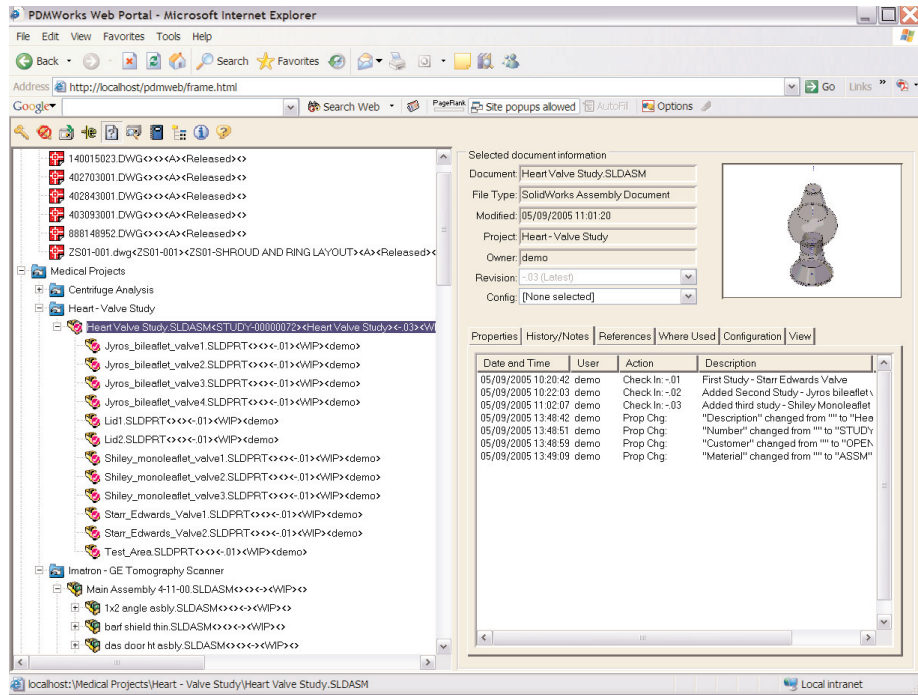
PDMWorks Web Portal - Microsoft Internet Explorer

File Edit View Favorites Tools Help

Back Search Favorites

Address http://localhost/pdmweb/frame.html

Go Links

Google Search Web PageRank Site popups allowed AutoFill Options

140015023.DWG<><><A><Released><>
402703001.DWG<><><A><Released><>
402843001.DWG<><><A><Released><>
403093001.DWG<><><A><Released><>
888148952.DWG<><><A><Released><>
ZS01-001.dwg<ZS01-001><ZS01-SHROUD AND RING LAYOUT><A><Released><
Medical Projects
Centrifuge Analysis
Heart - Valve Study
Heart Valve Study.SLDASM<STUDY-00000072><Heart Valve Study><-.03><W
Jyros_bileaflet_valve1.SLDPRT<><><-.01><WIP><demo>
Jyros_bileaflet_valve2.SLDPRT<><><-.01><WIP><demo>
Jyros_bileaflet_valve3.SLDPRT<><><-.01><WIP><demo>
Jyros_bileaflet_valve4.SLDPRT<><><-.01><WIP><demo>
Lid1.SLDPRT<><><-.01><WIP><demo>
Lid2.SLDPRT<><><-.01><WIP><demo>
Shiley_monoleaflet_valve1.SLDPRT<><><-.01><WIP><demo>
Shiley_monoleaflet_valve2.SLDPRT<><><-.01><WIP><demo>
Shiley_monoleaflet_valve3.SLDPRT<><><-.01><WIP><demo>
Starr_Edwards_Valve1.SLDPRT<><><-.01><WIP><demo>
Starr_Edwards_Valve2.SLDPRT<><><-.01><WIP><demo>
Test_Area.SLDPRT<><><-.01><WIP><demo>
Imatron - GE Tomography Scanner
Main Assembly 4-11-00.SLDASM<><><-><WIP><>
1x2 angle asbly.SLDASM<><><-><WIP><>
barf shield thin.SLDASM<><><-><WIP><>
das door ht asbly.SLDASM<><><-><WIP><>

Selected document information
Document: Heart Valve Study.SLDASM
File Type: SolidWorks Assembly Document
Modified: 05/09/2005 11:01:20
Project: Heart - Valve Study
Owner: demo
Revision: -.03 (Latest)
Config: [None selected]

Properties | History/Notes | References | Where Used | Configuration | View

| Date and Time | User | Action | Description |
|---|---|---|---|
| 05/09/2005 10:20:42 | demo | Check In: -.01 | First Study - Starr Edwards Valve |
| 05/09/2005 10:22:03 | demo | Check In: -.02 | Added Second Study - Jyros bileaflet v |
| 05/09/2005 11:02:07 | demo | Check In: -.03 | Added third study - Shiley Monoleaflet |
| 05/09/2005 13:48:42 | demo | Prop Chg: | "Description" changed from "" to "Hea |
| 05/09/2005 13:48:51 | demo | Prop Chg: | "Number" changed from "" to "STUDY |
| 05/09/2005 13:48:59 | demo | Prop Chg: | "Customer" changed from "" to "OPEN |
| 05/09/2005 13:49:09 | demo | Prop Chg: | "Material" changed from "" to "ASSM" |

localhost:\Medical Projects\Heart - Valve Study\Heart Valve Study.SLDASM
Local intranet